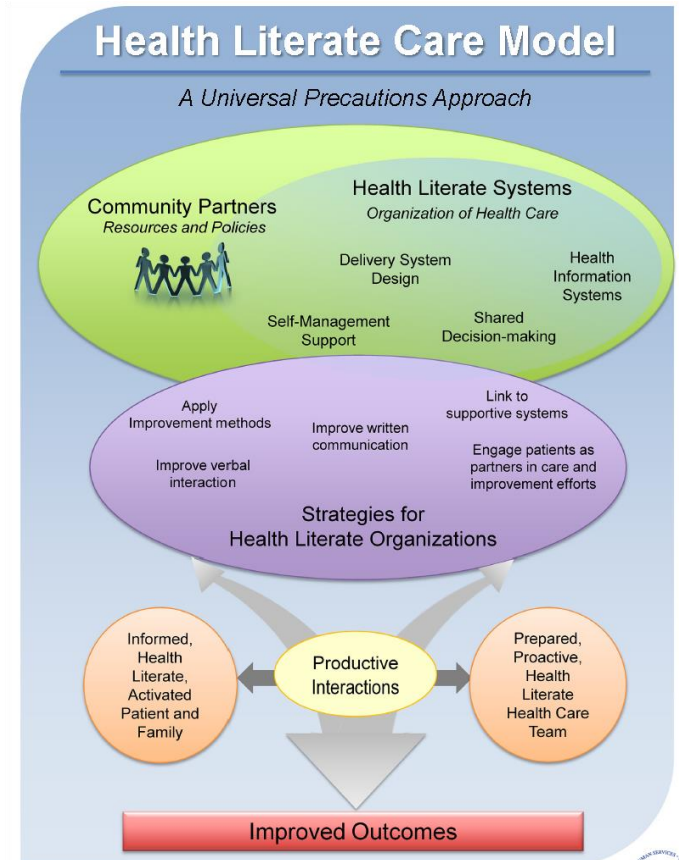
Health Literate Care Model

A Universal Precautions Approach

Community Partners
Resources and Policies

Health Literate Systems
Organization of Health Care

Delivery System Design

Health Information Systems

Self-Management Support

Shared Decision-making

Apply Improvement methods

Improve written communication

Link to supportive systems

Improve verbal interaction

Engage patients as partners in care and improvement efforts

Strategies for Health Literate Organizations

Informed, Health Literate, Activated Patient and Family

Productive Interactions

Prepared, Proactive, Health Literate Health Care Team

Improved Outcomes